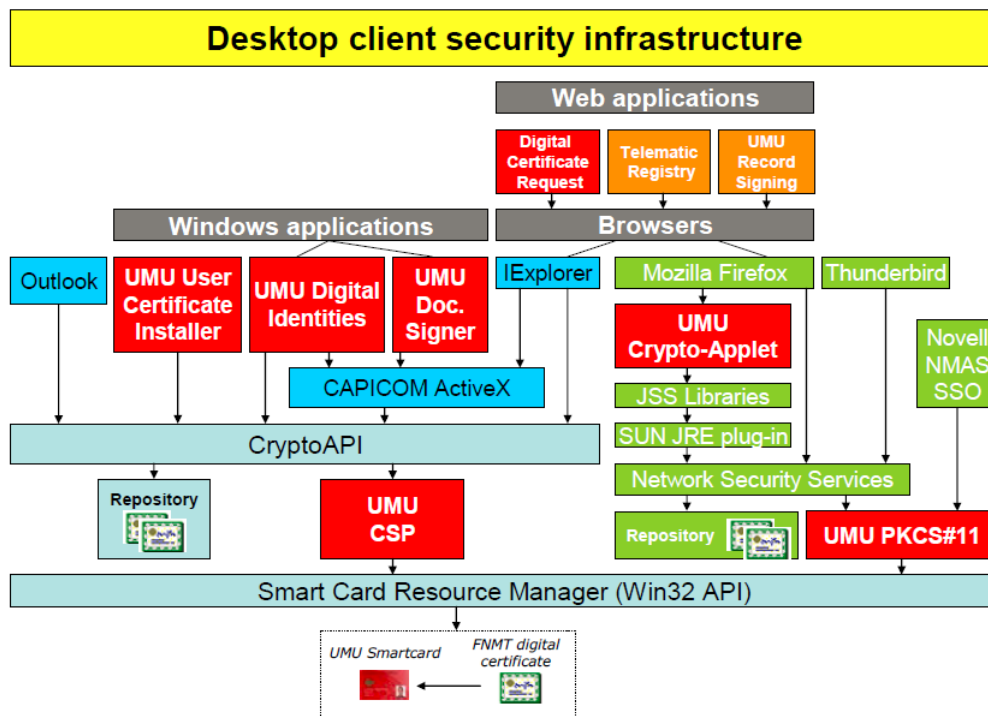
Desktop client security infrastructure

Web applications

Digital Certificate Request

Telematic Registry

UMU Record Signing

Windows applications

Browsers

Outlook

UMU User Certificate Installer

UMU Digital Identities

UMU Doc. Signer

IExplorer

Mozilla Firefox

Thunderbird

UMU Crypto-Applet

Novell NMAS SSO

CAPICOM ActiveX

JSS Libraries

CryptoAPI

SUN JRE plug-in

Network Security Services

Repository

UMU CSP

Repository

UMU PKCS#11

Smart Card Resource Manager (Win32 API)

UMU Smartcard

FNMT digital certificate